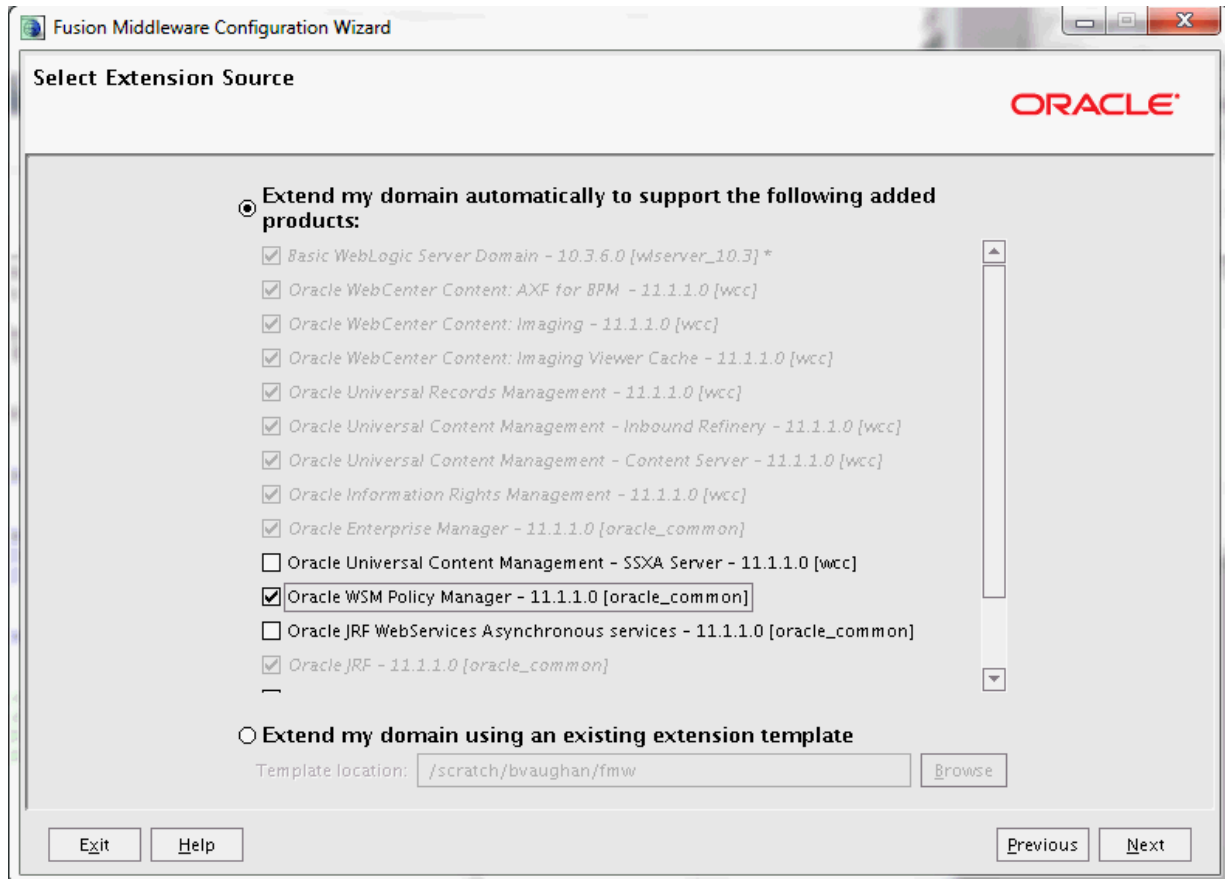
Fusion Middleware Configuration Wizard

Select Extension Source

ORACLE

Extend my domain automatically to support the following added products:

Basic WebLogic Server Domain - 10.3.6.0 [wlserver_10.3] *
Oracle WebCenter Content: AXF for BPM - 11.1.1.0 [wcc]
Oracle WebCenter Content: Imaging - 11.1.1.0 [wcc]
Oracle WebCenter Content: Imaging Viewer Cache - 11.1.1.0 [wcc]
Oracle Universal Records Management - 11.1.1.0 [wcc]
Oracle Universal Content Management - Inbound Refinery - 11.1.1.0 [wcc]
Oracle Universal Content Management - Content Server - 11.1.1.0 [wcc]
Oracle Information Rights Management - 11.1.1.0 [wcc]
Oracle Enterprise Manager - 11.1.1.0 [oracle_common]
Oracle Universal Content Management - SSXA Server - 11.1.1.0 [wcc]
Oracle WSM Policy Manager - 11.1.1.0 [oracle_common]
Oracle JRF WebServices Asynchronous services - 11.1.1.0 [oracle_common]
Oracle JRF - 11.1.1.0 [oracle_common]

Extend my domain using an existing extension template

Template location: /scratch/bvaughan/fmw Browse

Exit Help Previous Next